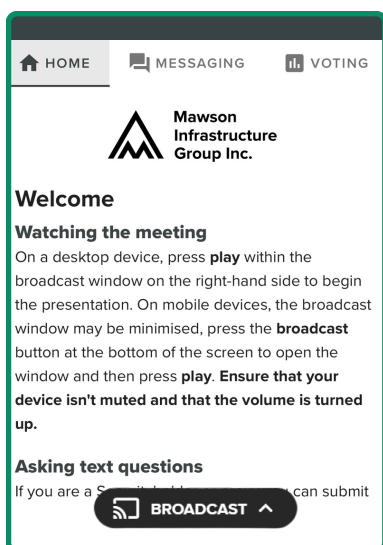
HOME MESSAGING VOTING

Mawson Infrastructure Group Inc.

# Welcome

## Watching the meeting

On a desktop device, press **play** within the broadcast window on the right-hand side to begin the presentation. On mobile devices, the broadcast window may be minimised, press the **broadcast** button at the bottom of the screen to open the window and then press **play**. **Ensure that your device isn't muted and that the volume is turned up.**

## Asking text questions

If you are a S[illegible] can submit

BROADCAST